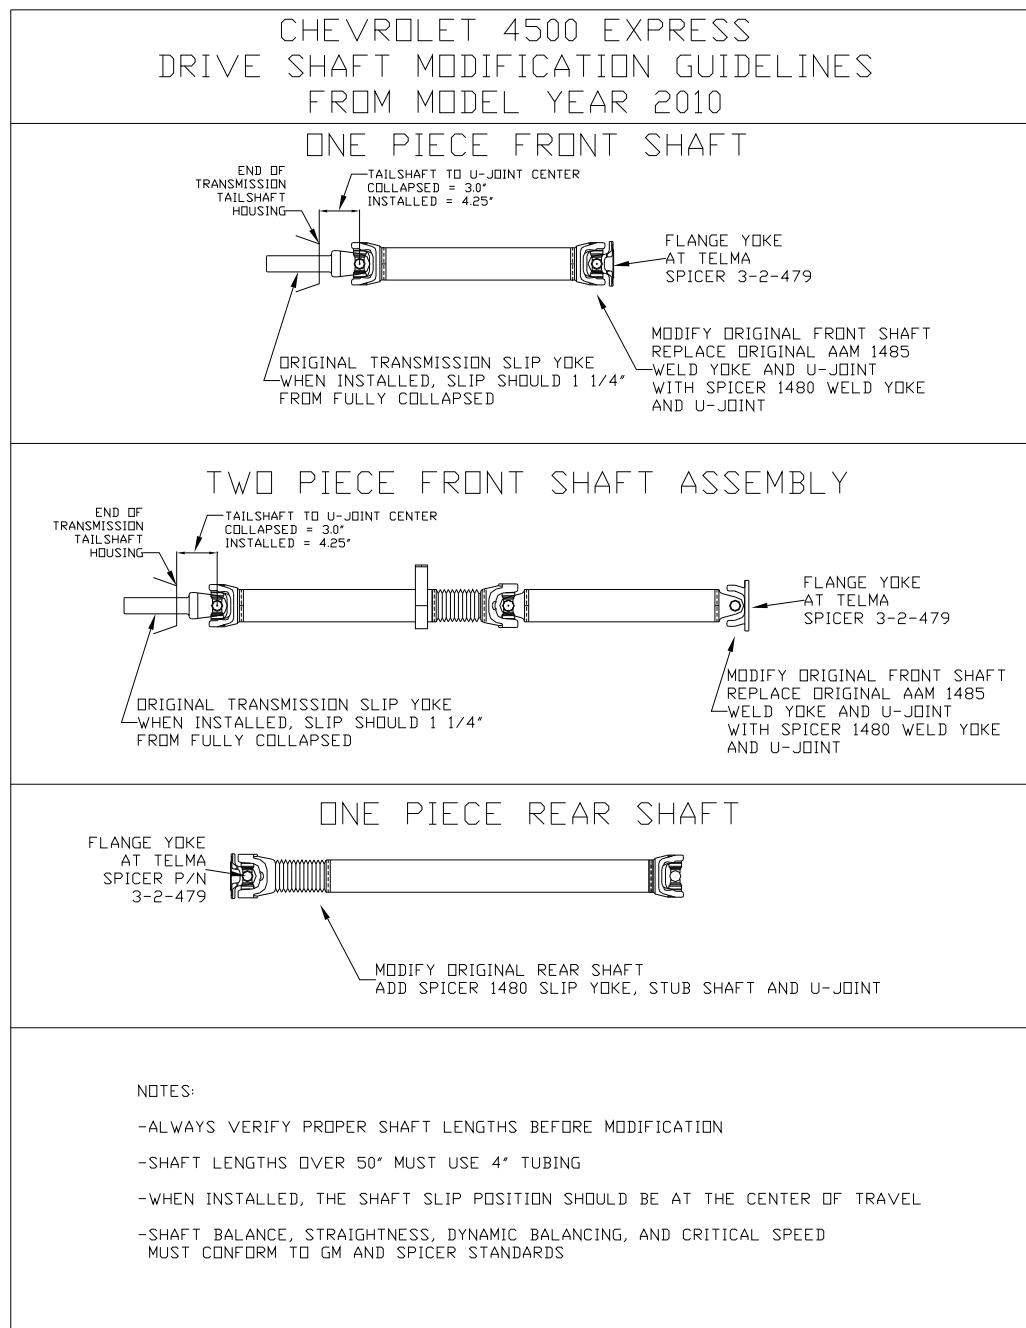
CHEVROLET 4500 EXPRESS
DRIVE SHAFT MODIFICATION GUIDELINES
FROM MODEL YEAR 2010

ONE PIECE FRONT SHAFT

END OF TRANSMISSION TAILSHAFT HOUSING

TAILSHAFT TO U-JOINT CENTER
COLLAPSED = 3.0"
INSTALLED = 4.25"

FLANGE YOKE AT TELMA SPICER 3-2-479

MODIFY ORIGINAL FRONT SHAFT
REPLACE ORIGINAL AAM 1485 WELD YOKE AND U-JOINT WITH SPICER 1480 WELD YOKE AND U-JOINT

ORIGINAL TRANSMISSION SLIP YOKE
WHEN INSTALLED, SLIP SHOULD 1 1/4" FROM FULLY COLLAPSED

TWO PIECE FRONT SHAFT ASSEMBLY

END OF TRANSMISSION TAILSHAFT HOUSING

TAILSHAFT TO U-JOINT CENTER
COLLAPSED = 3.0"
INSTALLED = 4.25"

FLANGE YOKE AT TELMA SPICER 3-2-479

MODIFY ORIGINAL FRONT SHAFT
REPLACE ORIGINAL AAM 1485 WELD YOKE AND U-JOINT WITH SPICER 1480 WELD YOKE AND U-JOINT

ORIGINAL TRANSMISSION SLIP YOKE
WHEN INSTALLED, SLIP SHOULD 1 1/4" FROM FULLY COLLAPSED

ONE PIECE REAR SHAFT

FLANGE YOKE AT TELMA SPICER P/N 3-2-479

MODIFY ORIGINAL REAR SHAFT
ADD SPICER 1480 SLIP YOKE, STUB SHAFT AND U-JOINT

NOTES:

-ALWAYS VERIFY PROPER SHAFT LENGTHS BEFORE MODIFICATION

-SHAFT LENGTHS OVER 50" MUST USE 4" TUBING

-WHEN INSTALLED, THE SHAFT SLIP POSITION SHOULD BE AT THE CENTER OF TRAVEL

-SHAFT BALANCE, STRAIGHTNESS, DYNAMIC BALANCING, AND CRITICAL SPEED MUST CONFORM TO GM AND SPICER STANDARDS